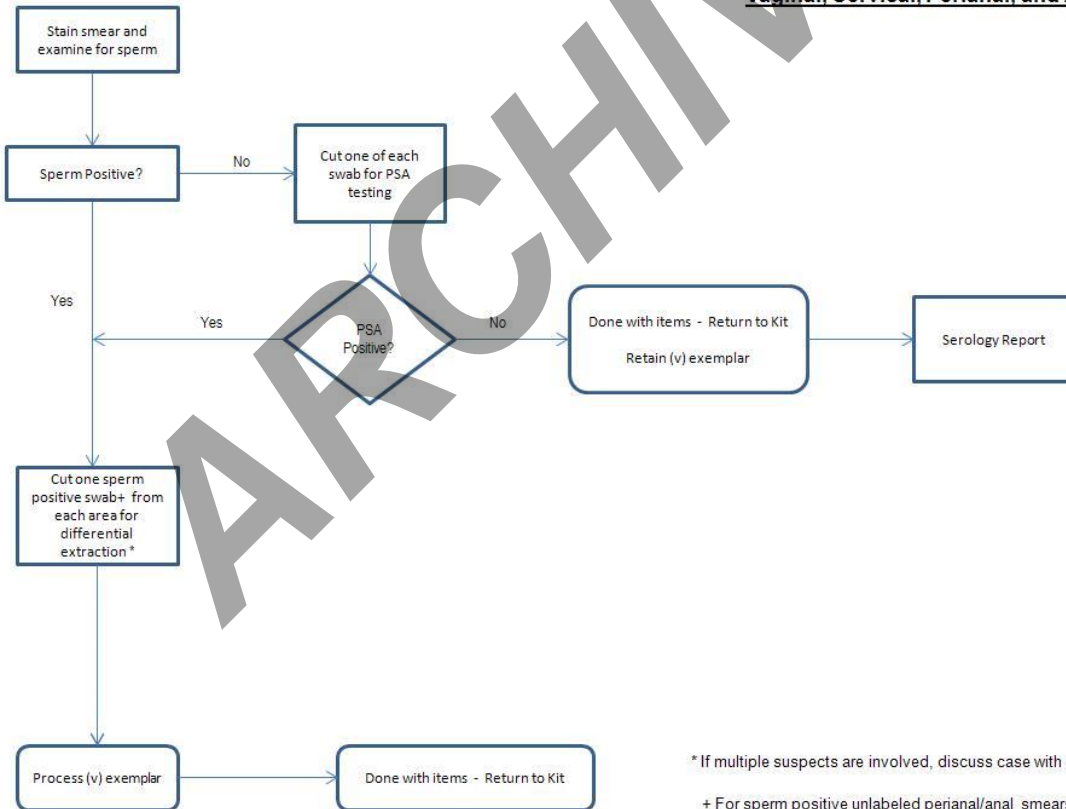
Vaginal, Cervical, Perianal, and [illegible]

ARCHIVE

Stain smear and examine for sperm

Sperm Positive?

No

Cut one of each swab for PSA testing

Yes

Yes

PSA Positive?

No

Done with items - Return to Kit

Retain (v) exemplar

Serology Report

Cut one sperm positive swab+ from each area for differential extraction *

Process (v) exemplar

Done with items - Return to Kit

* If multiple suspects are involved, discuss case with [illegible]

+ For sperm positive unlabeled perianal/anal smear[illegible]